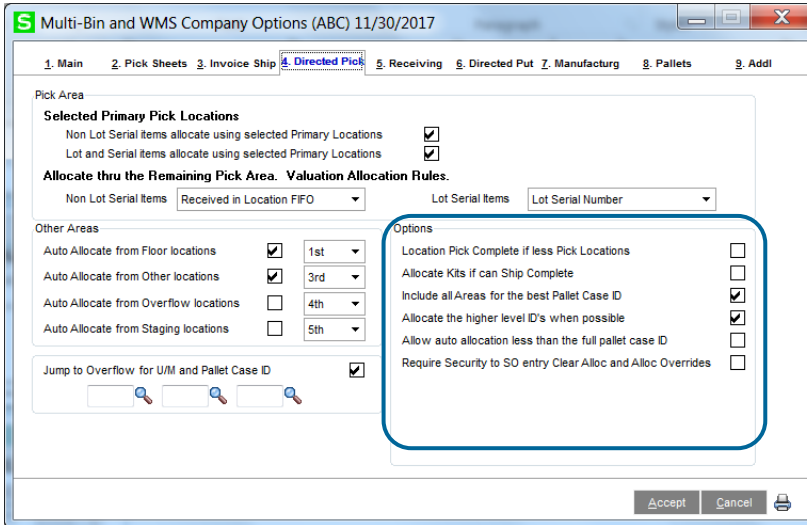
S Multi-Bin and WMS Company Options (ABC) 11/30/2017

1. Main | 2. Pick Sheets | 3. Invoice Ship | 4. Directed Pick | 5. Receiving | 6. Directed Put | 7. Manufacturg | 8. Pallets | 9. Addl

Pick Area

Selected Primary Pick Locations

Non Lot Serial items allocate using selected Primary Locations ☑

Lot and Serial items allocate using selected Primary Locations ☑

Allocate thru the Remaining Pick Area. Valuation Allocation Rules.

Non Lot Serial Items: Received in Location FIFO

Lot Serial Items: Lot Serial Number

Other Areas

Auto Allocate from Floor locations ☑ 1st

Auto Allocate from Other locations ☑ 3rd

Auto Allocate from Overflow locations ☐ 4th

Auto Allocate from Staging locations ☐ 5th

Jump to Overflow for U/M and Pallet Case ID ☑

Options

Location Pick Complete if less Pick Locations ☐

Allocate Kits if can Ship Complete ☐

Include all Areas for the best Pallet Case ID ☑

Allocate the higher level ID's when possible ☑

Allow auto allocation less than the full pallet case ID ☐

Require Security to SO entry Clear Alloc and Alloc Overrides ☐

Accept | Cancel